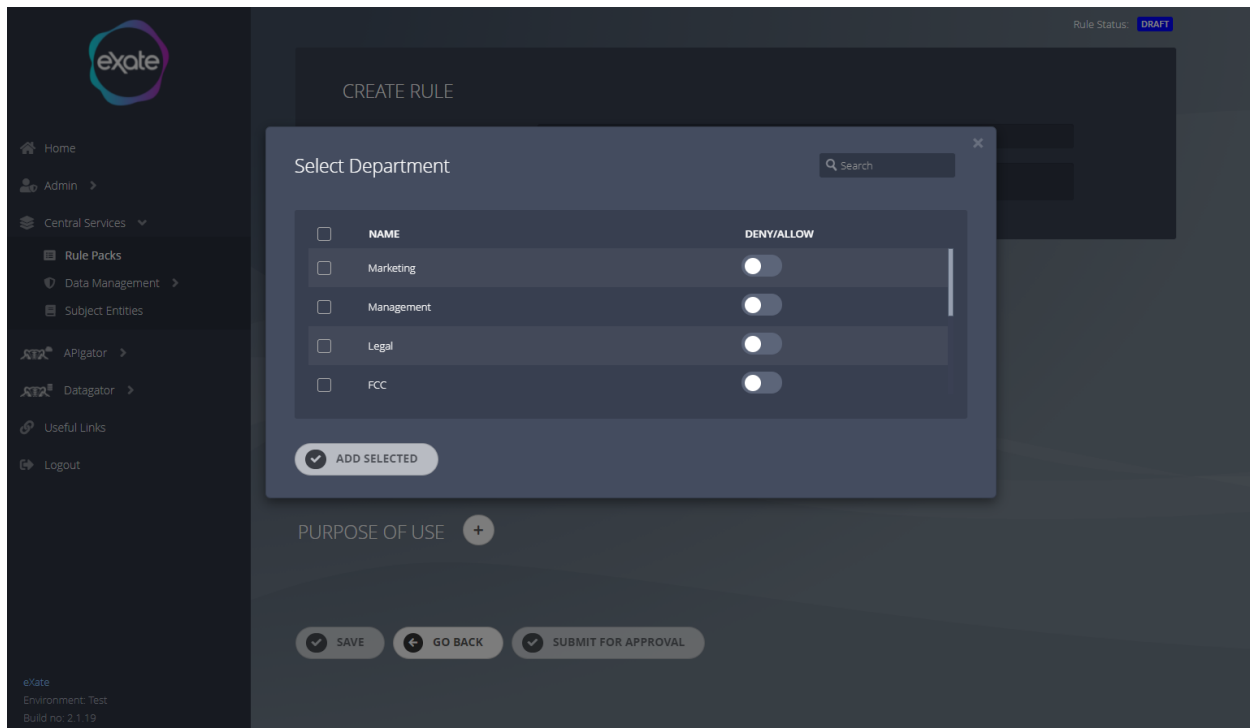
exate

Home
Admin >
Central Services
Rule Packs
Data Management >
Subject Entities
APIgator >
Datagator >
Useful Links
Logout

eXate
Environment: Test
Build no: 2.1.19

Rule Status: DRAFT

CREATE RULE

Select Department

Search

×

| | NAME | DENY/ALLOW |
|---|---|---|
| | Marketing | |
| | Management | |
| | Legal | |
| | FCC | |

ADD SELECTED

PURPOSE OF USE +

SAVE
GO BACK
SUBMIT FOR APPROVAL